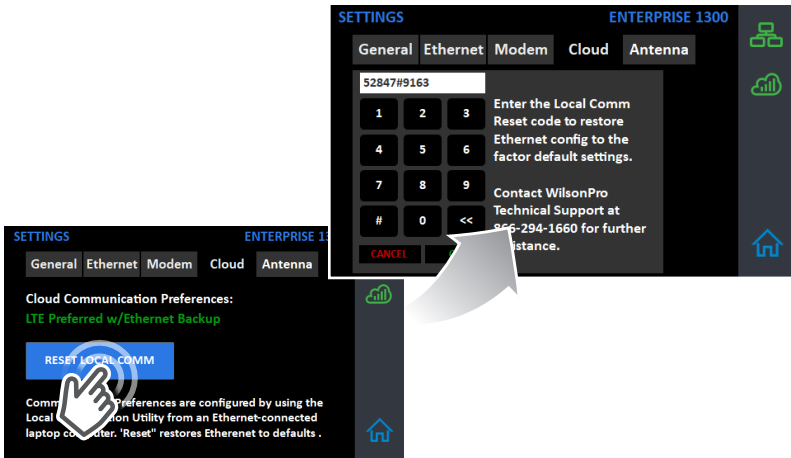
SETTINGS ENTERPRISE 1300

General Ethernet Modem Cloud Antenna

52847#9163

1 2 3
4 5 6
7 8 9
# 0 <<

CANCEL

Enter the Local Comm Reset code to restore Ethernet config to the factor default settings.

Contact WilsonPro Technical Support at 866-294-1660 for further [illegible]istance.

SETTINGS ENTERPRISE 13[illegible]

General Ethernet Modem Cloud Antenna

Cloud Communication Preferences:

LTE Preferred w/Ethernet Backup

RESET LOCAL COMM

Comm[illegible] Preferences are configured by using the Local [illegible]ion Utility from an Ethernet-connected laptop co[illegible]ter. 'Reset" restores Etherenet to defaults .